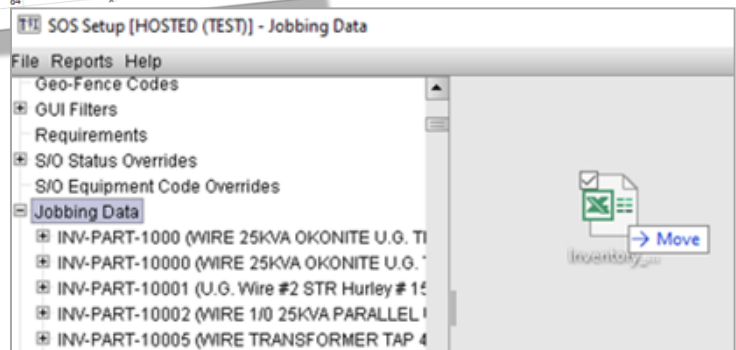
SOS Setup [HOSTED (TEST)] - Jobbing Data

File Reports Help

Geo-Fence Codes
GUI Filters
Requirements
S/O Status Overrides
S/O Equipment Code Overrides
Jobbing Data
INV-PART-1000 (WIRE 25KVA OKONITE U.G. T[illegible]
INV-PART-10000 (WIRE 25KVA OKONITE U.G. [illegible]
INV-PART-10001 (U.G. Wire #2 STR Hurley # 15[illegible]
INV-PART-10002 (WIRE 1/0 25KVA PARALLEL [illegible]
INV-PART-10005 (WIRE TRANSFORMER TAP 4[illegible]

→ Move
Inventory_...